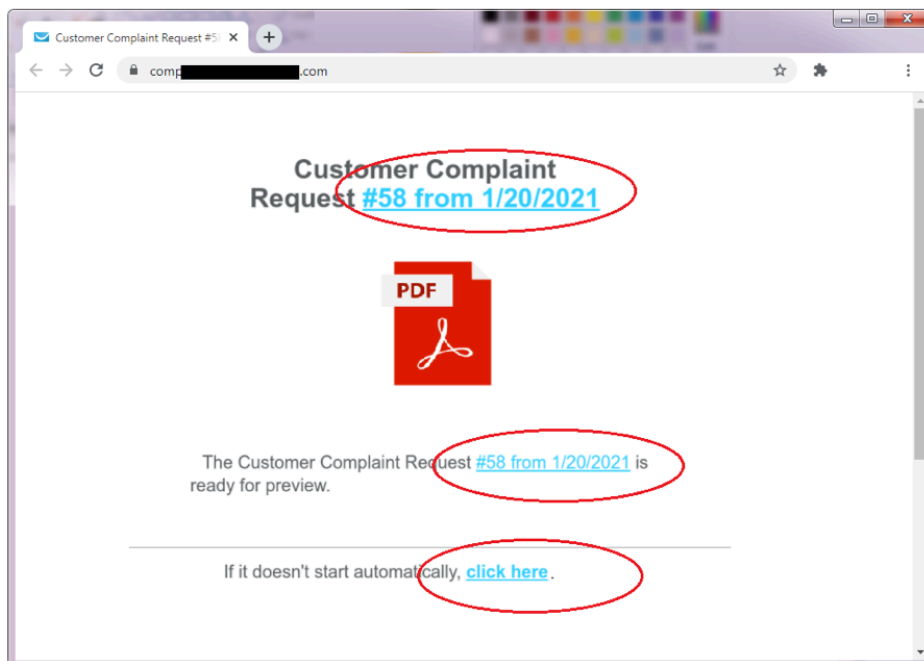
Customer Complaint Request #58

comp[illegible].com

Customer Complaint Request #58 from 1/20/2021

PDF

The Customer Complaint Request #58 from 1/20/2021 is ready for preview.

If it doesn't start automatically, click here.